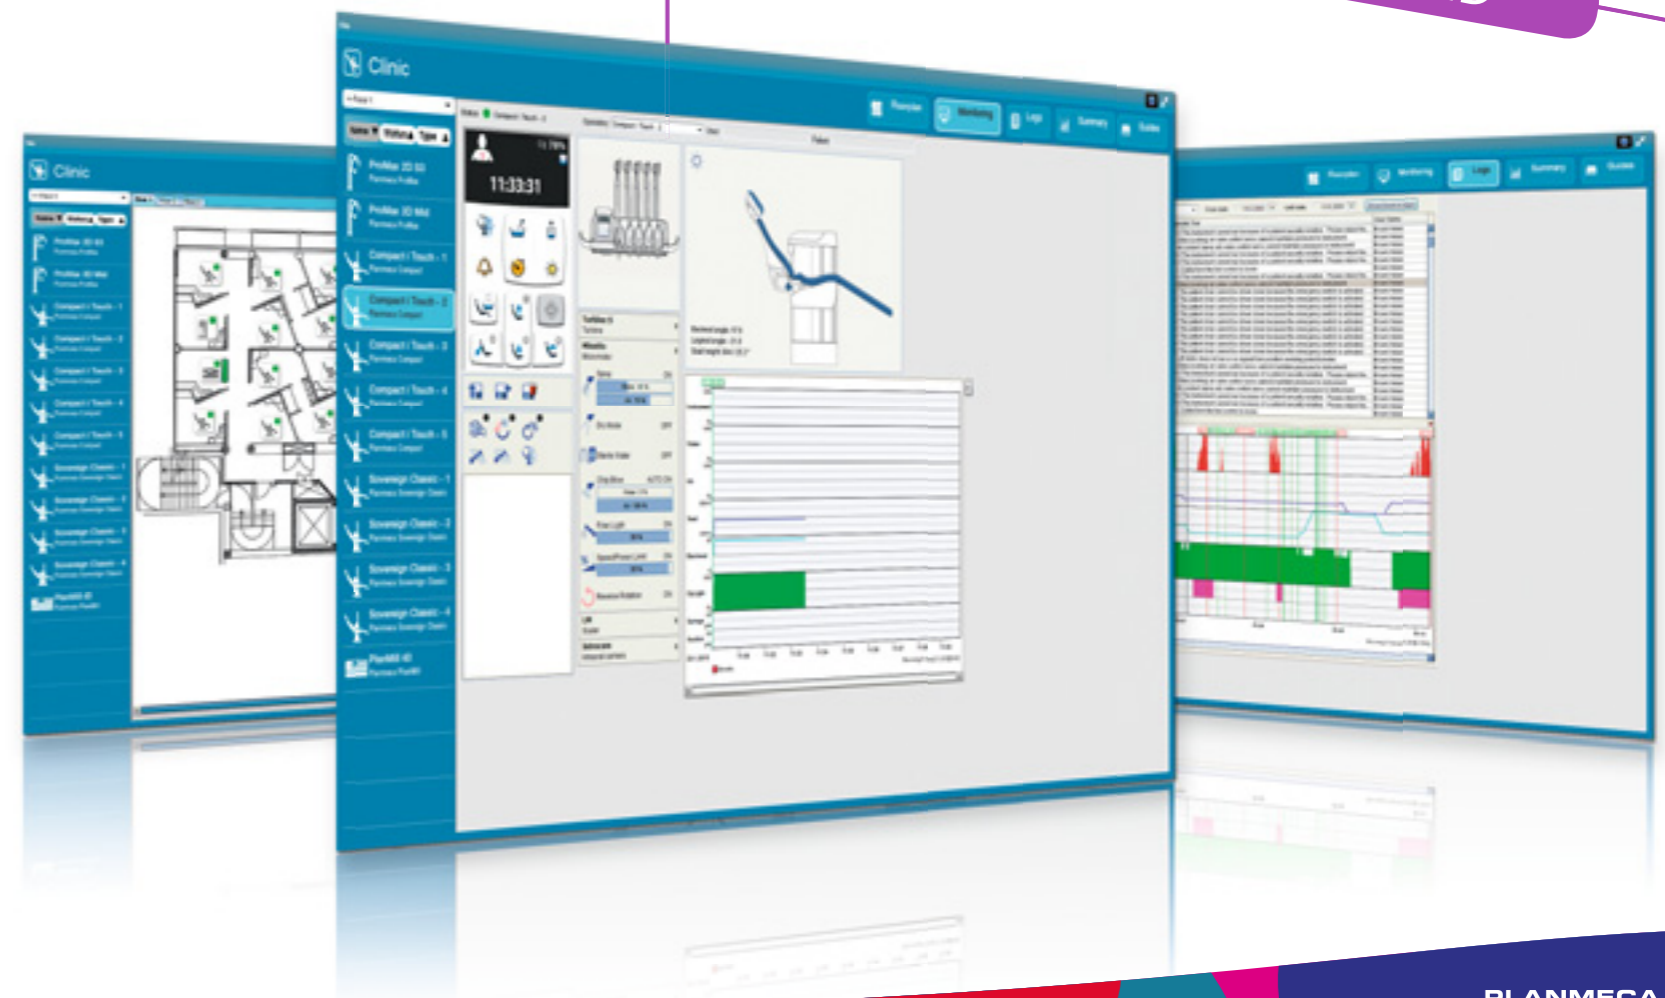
Clinic

ProMax 3D Mid

Compact i Touch - 1

Compact i Touch - 2

Compact i Touch - 3

Compact i Touch - 4

Compact i Touch - 5

Sovereign Classic - 1

Sovereign Classic - 2

Sovereign Classic - 3

Sovereign Classic - 4

PlanMill 40

11:33:31

Floorplan

Monitoring

Logs

Summary

Guide

Clinic

Logs

Summary

Guide

PLANMECA